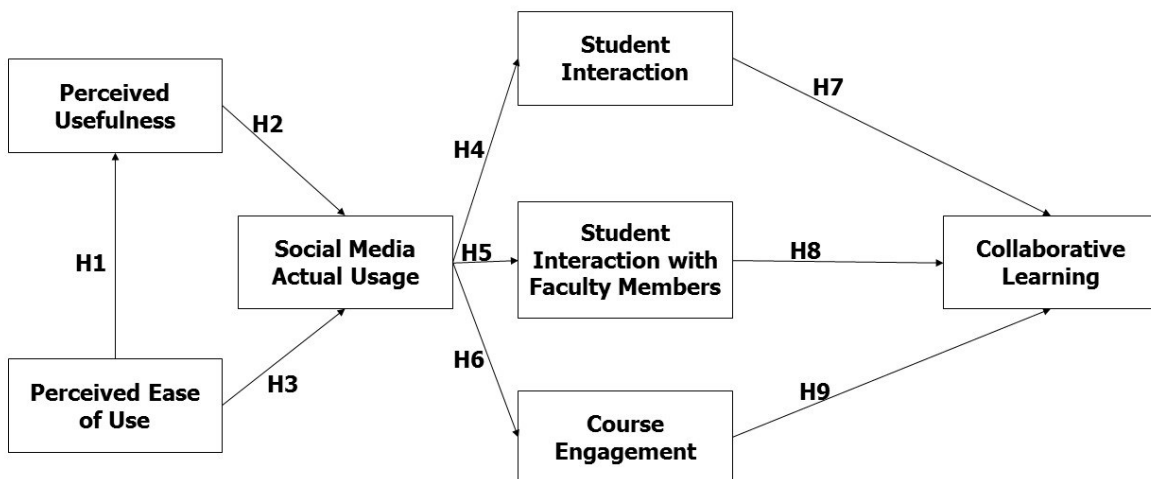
Perceived Usefulness

H2

H1

Perceived Ease of Use

H3

Social Media Actual Usage

H4

H5

H6

Student Interaction

Student Interaction with Faculty Members

Course Engagement

H7

H8

H9

Collaborative Learning